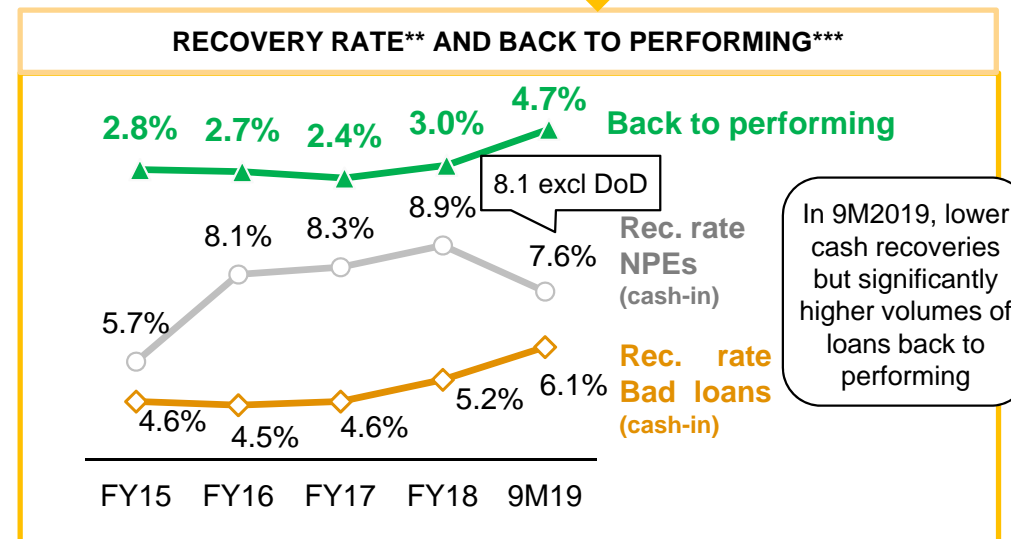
RECOVERY RATE** AND BACK TO PERFORMING***

2.8% 2.7% 2.4% 3.0% 4.7%

Back to performing

8.1 excl DoD

8.1% 8.3% 8.9%

5.7%

7.6%

Rec. rate NPEs (cash-in)

4.6% 4.5% 4.6% 5.2% 6.1%

Rec. rate Bad loans (cash-in)

FY15 FY16 FY17 FY18 9M19

In 9M2019, lower cash recoveries but significantly higher volumes of loans back to performing